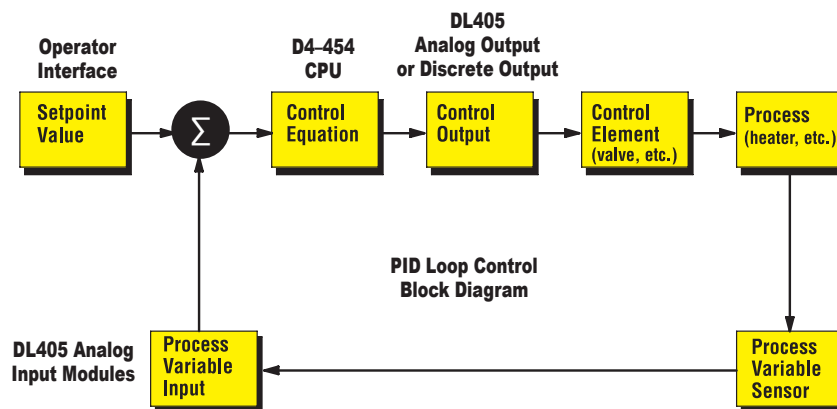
Operator Interface

Setpoint Value

$\Sigma$

D4–454 CPU

Control Equation

DL405 Analog Output or Discrete Output

Control Output

Control Element (valve, etc.)

Process (heater, etc.)

PID Loop Control Block Diagram

DL405 Analog Input Modules

Process Variable Input

Process Variable Sensor